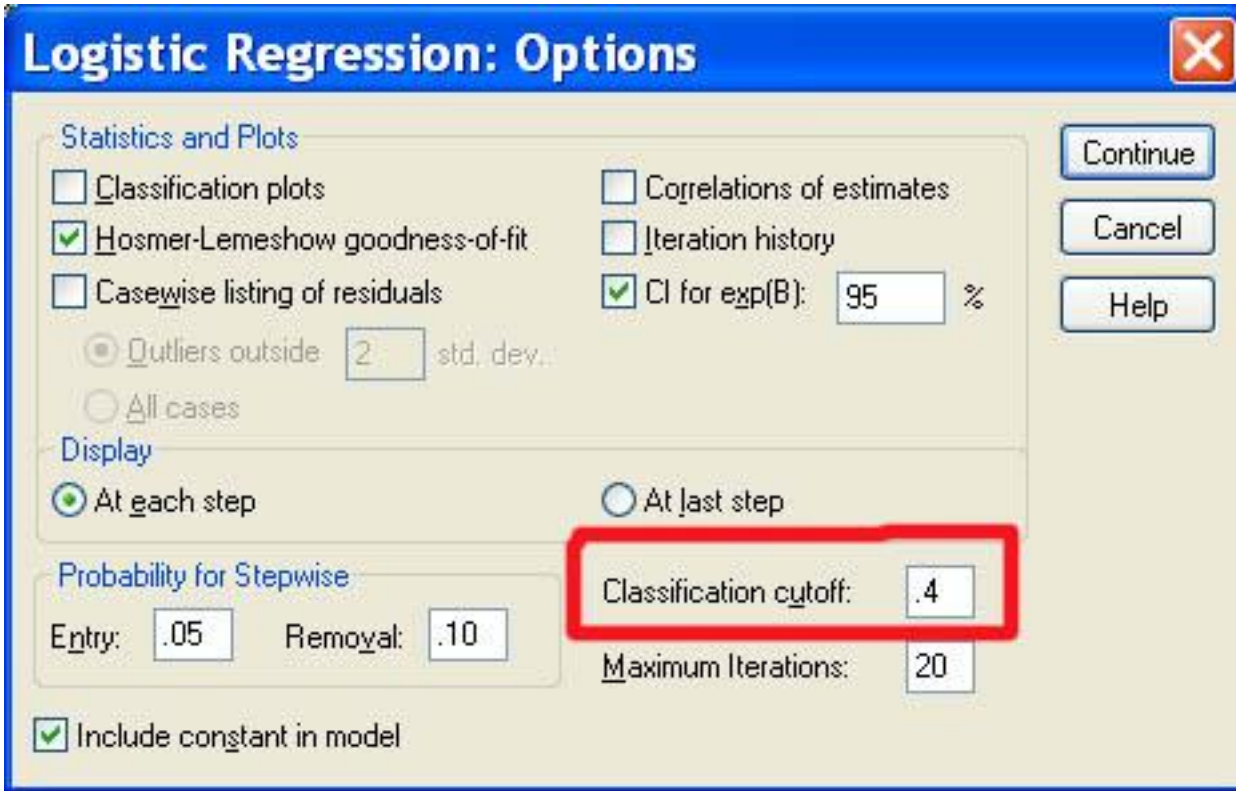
Logistic Regression: Options

Statistics and Plots

Classification plots

Hosmer-Lemeshow goodness-of-fit

Casewise listing of residuals

Outliers outside 2 std. dev.

All cases

Correlations of estimates

Iteration history

CI for exp(B): 95 %

Display

At each step

At last step

Probability for Stepwise

Entry: .05 Removal: .10

Classification cutoff: .4

Maximum Iterations: 20

Include constant in model

Continue

Cancel

Help